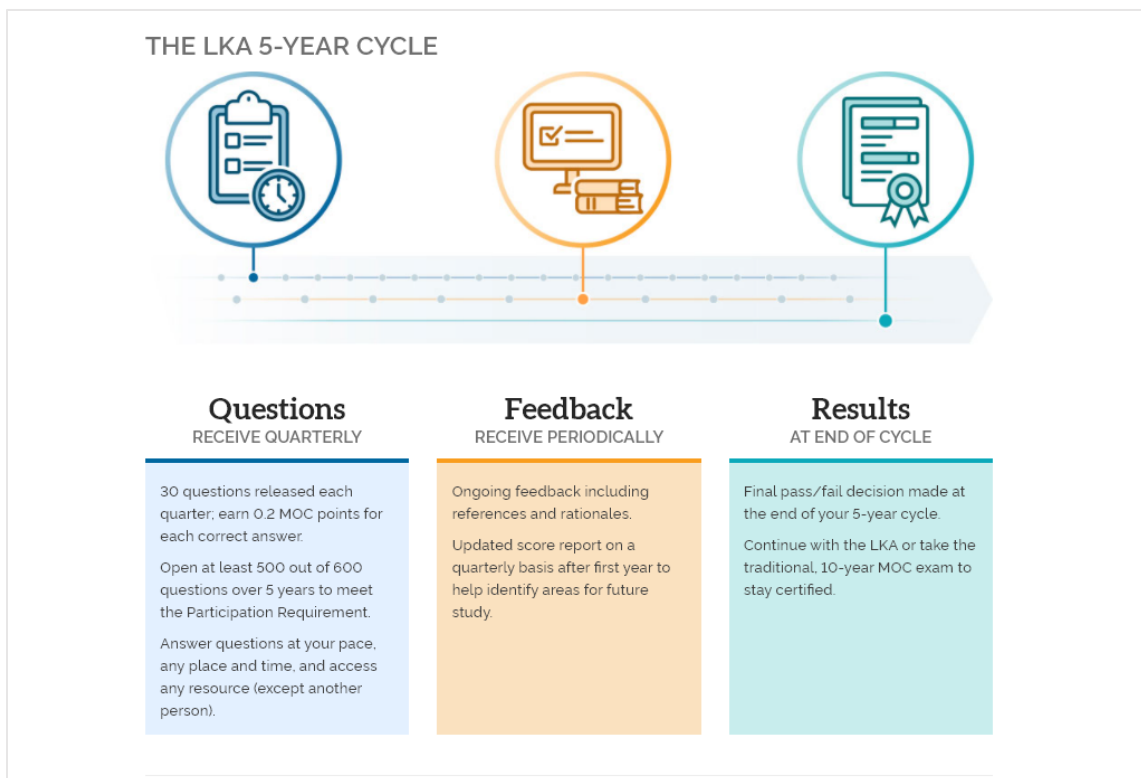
THE LKA 5-YEAR CYCLE

Questions
RECEIVE QUARTERLY

30 questions released each quarter; earn 0.2 MOC points for each correct answer.

Open at least 500 out of 600 questions over 5 years to meet the Participation Requirement.

Answer questions at your pace, any place and time, and access any resource (except another person).

Feedback
RECEIVE PERIODICALLY

Ongoing feedback including references and rationales.

Updated score report on a quarterly basis after first year to help identify areas for future study.

Results
AT END OF CYCLE

Final pass/fail decision made at the end of your 5-year cycle.

Continue with the LKA or take the traditional, 10-year MOC exam to stay certified.